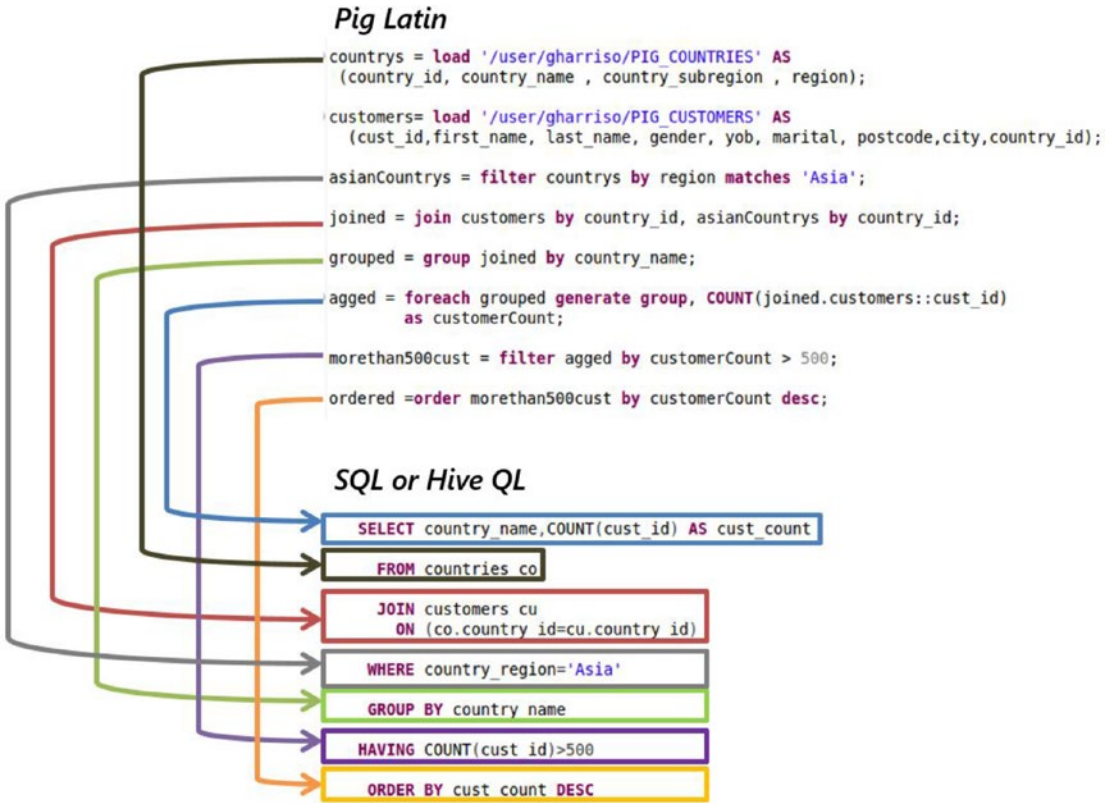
Pig Latin

countrys = load '/user/gharriso/PIG_COUNTRIES' AS (country_id, country_name , country_subregion , region);

customers= load '/user/gharriso/PIG_CUSTOMERS' AS (cust_id,first_name, last_name, gender, yob, marital, postcode,city,country_id);

asianCountrys = filter countrys by region matches 'Asia';

joined = join customers by country_id, asianCountrys by country_id;

grouped = group joined by country_name;

agged = foreach grouped generate group, COUNT(joined.customers::cust_id) as customerCount;

morethan500cust = filter agged by customerCount > 500;

ordered =order morethan500cust by customerCount desc;

SQL or Hive QL

SELECT country_name,COUNT(cust_id) AS cust_count

FROM countries co

JOIN customers cu
ON (co.country_id=cu.country_id)

WHERE country_region='Asia'

GROUP BY country_name

HAVING COUNT(cust_id)>500

ORDER BY cust_count DESC